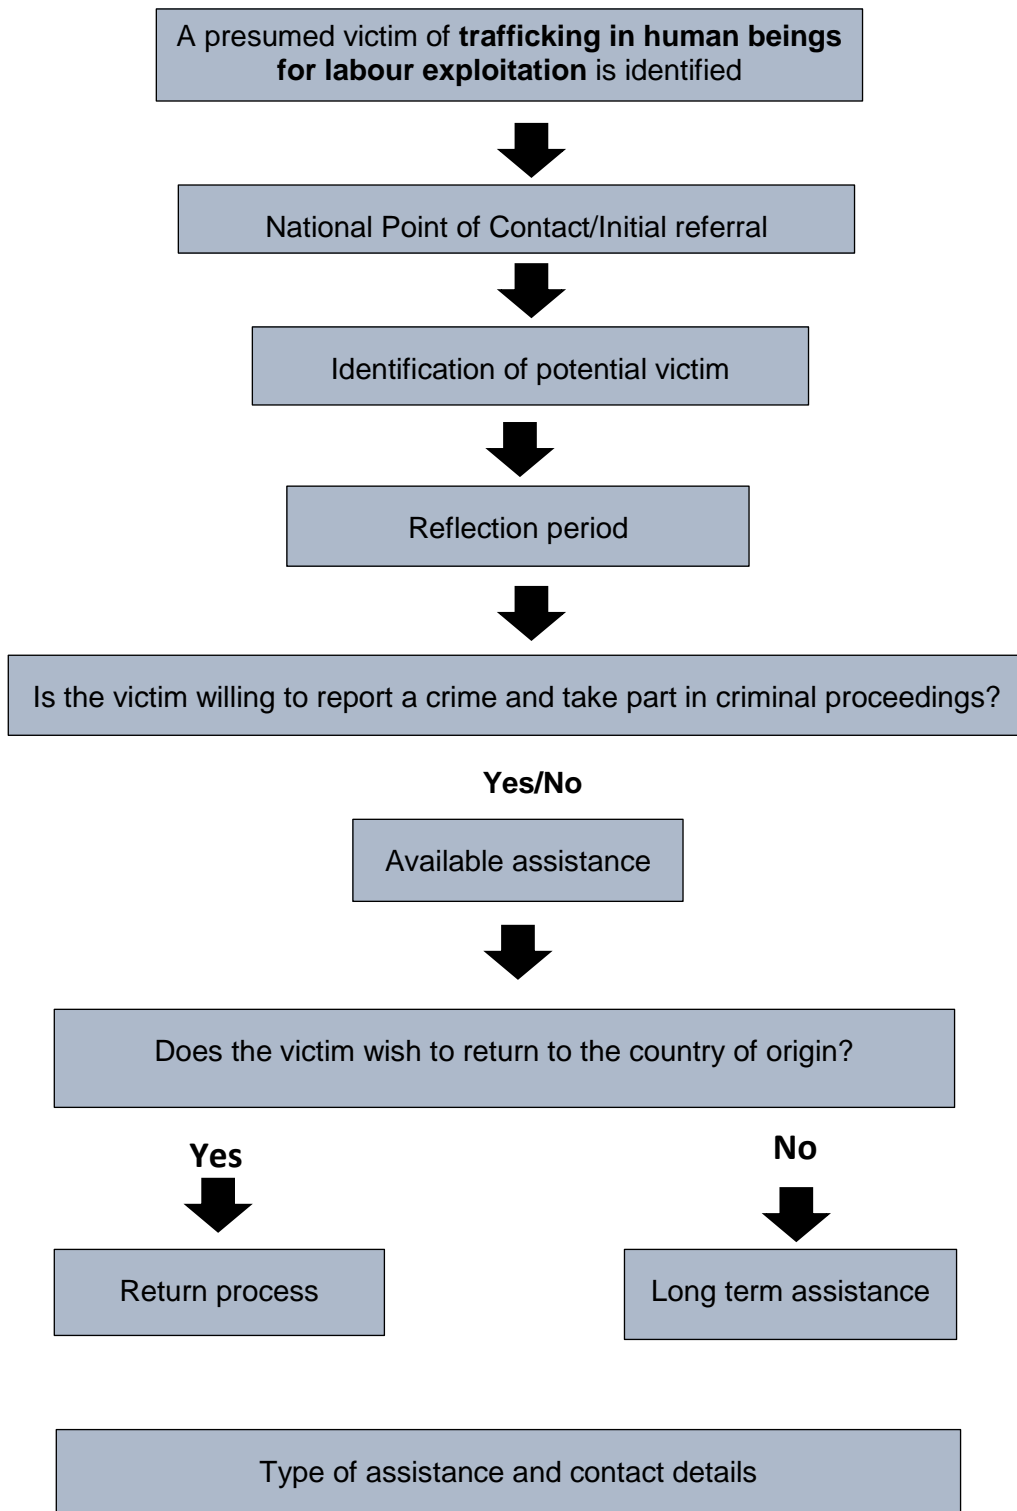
A presumed victim of **trafficking in human beings for labour exploitation** is identified

National Point of Contact/Initial referral

Identification of potential victim

Reflection period

Is the victim willing to report a crime and take part in criminal proceedings?

**Yes/No**

Available assistance

Does the victim wish to return to the country of origin?

**Yes**

**No**

Return process

Long term assistance

Type of assistance and contact details